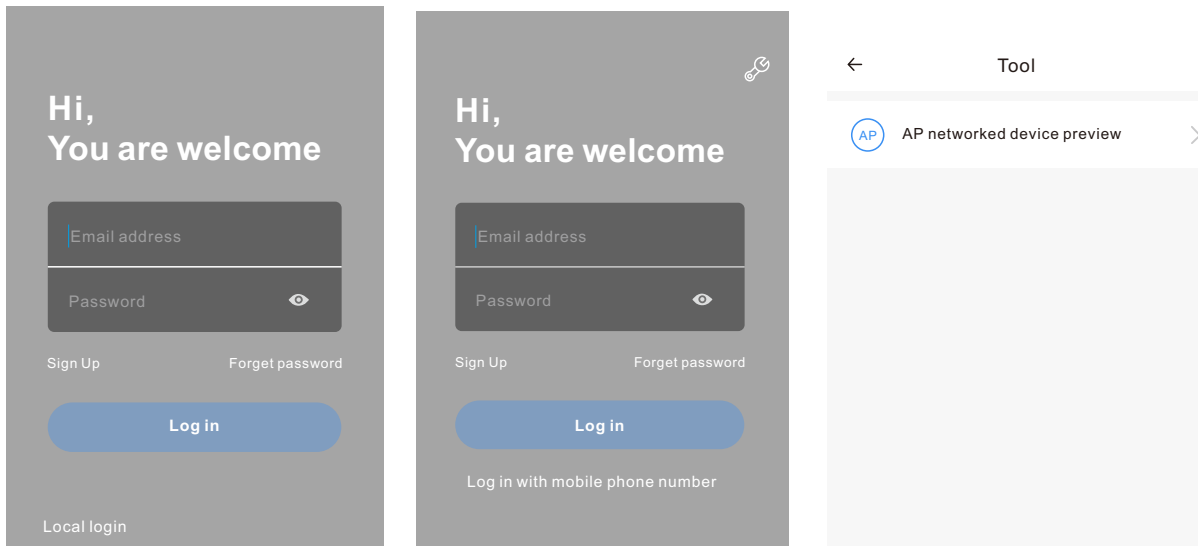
Hi,
You are welcome

Email address

Password

Sign Up Forget password

Log in

Local login

Hi,
You are welcome

Email address

Password

Sign Up Forget password

Log in

Log in with mobile phone number

←
Tool

AP
AP networked device preview